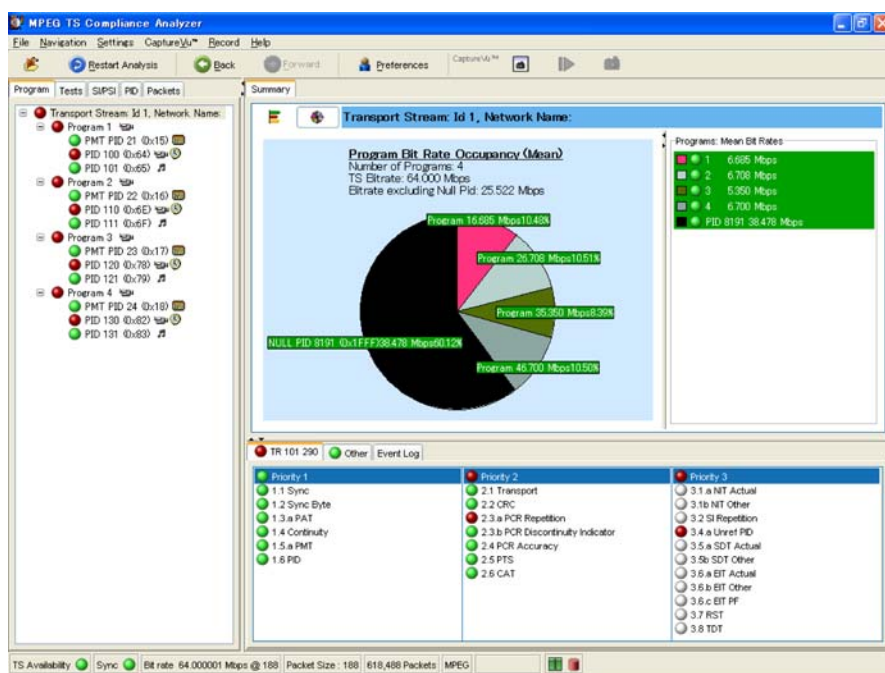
MPEG TS Compliance Analyzer

File Navigation Settings CaptureVu™ Record Help

Restart Analysis Back Forward Preferences CaptureVu™

Program Tests SI/PSI PID Packets

Transport Stream: Id 1, Network Name:
Program 1
PMT PID 21 (0x15)
PID 100 (0x64)
PID 101 (0x65)
Program 2
PMT PID 22 (0x16)
PID 110 (0x6E)
PID 111 (0x6F)
Program 3
PMT PID 23 (0x17)
PID 120 (0x78)
PID 121 (0x79)
Program 4
PMT PID 24 (0x18)
PID 130 (0x82)
PID 131 (0x83)

Summary

Transport Stream: Id 1, Network Name:

Program Bit Rate Occupancy (Mean)
Number of Programs: 4
TS Bitrate: 64.000 Mbps
Bitrate excluding Null Pid: 25.522 Mbps

Program 1 6.685 Mbps 10.48%
Program 2 6.708 Mbps 10.51%
Program 3 5.350 Mbps 8.39%
Program 4 6.700 Mbps 10.50%
NULL PID 8191 (0x1FFF) 38.478 Mbps 60.12%

Programs: Mean Bit Rates
1 6.685 Mbps
2 6.708 Mbps
3 5.350 Mbps
4 6.700 Mbps
PID 8191 38.478 Mbps

TR 101 290 Other Event Log

| Priority 1 | Priority 2 | Priority 3 |
|---|---|---|
| 1.1 Sync | 2.1 Transport | 3.1.a NIT Actual |
| 1.2 Sync Byte | 2.2 CRC | 3.1b NIT Other |
| 1.3.a PAT | 2.3.a PCR Repetition | 3.2 SI Repetition |
| 1.4 Continuity | 2.3.b PCR Discontinuity Indicator | 3.4.a Unref PID |
| 1.5.a PMT | 2.4 PCR Accuracy | 3.5.a SDT Actual |
| 1.6 PID | 2.5 PTS | 3.5b SDT Other |
| | 2.6 CAT | 3.6.a EIT Actual |
| | | 3.6.b EIT Other |
| | | 3.6.c EIT PF |
| | | 3.7 RST |
| | | 3.8 TDT |

TS Availability Sync Bit rate 64.000001 Mbps @ 188 Packet Size : 188 618,488 Packets MPEG